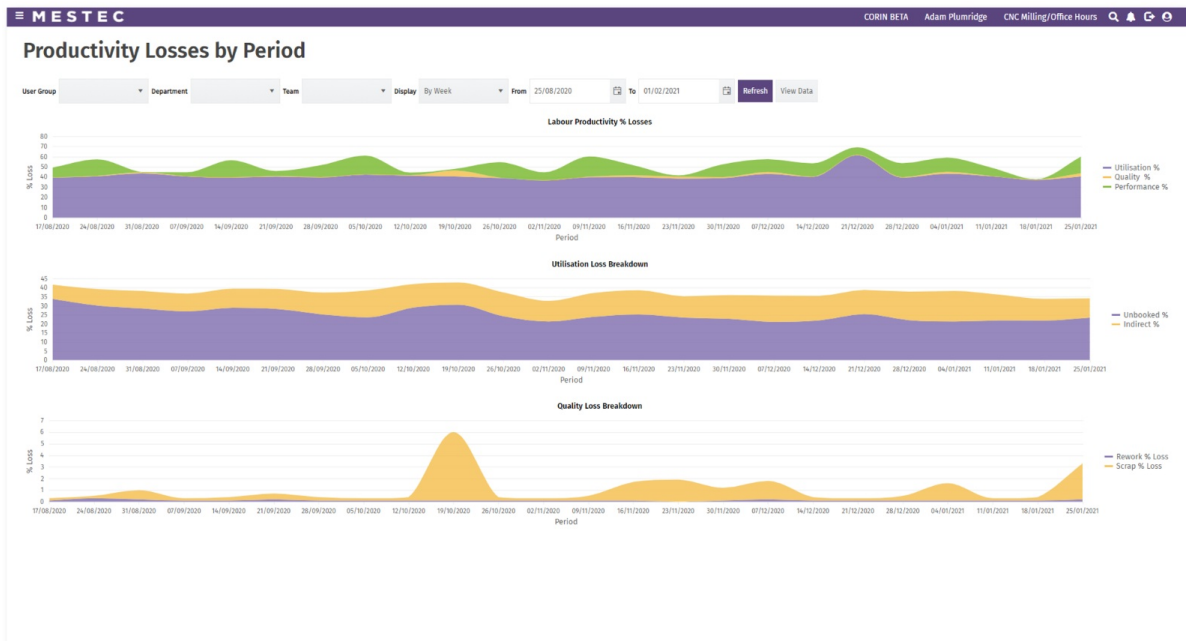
≡ MESTEC CORIN BETA Adam Plumridge CNC Milling/Office Hours

Productivity Losses by Period

User Group Department Team Display By Week From 25/08/2020 To 01/02/2021 Refresh View Data

Labour Productivity % Losses

80 70 60 50 40 30 20 10 0

% Loss

17/08/2020 24/08/2020 31/08/2020 07/09/2020 14/09/2020 21/09/2020 28/09/2020 05/10/2020 12/10/2020 19/10/2020 26/10/2020 02/11/2020 09/11/2020 16/11/2020 23/11/2020 30/11/2020 07/12/2020 14/12/2020 21/12/2020 28/12/2020 04/01/2021 11/01/2021 18/01/2021 25/01/2021

Period

Utilisation %
Quality %
Performance %

Utilisation Loss Breakdown

45 40 35 30 25 20 15 10 5 0

% Loss

17/08/2020 24/08/2020 31/08/2020 07/09/2020 14/09/2020 21/09/2020 28/09/2020 05/10/2020 12/10/2020 19/10/2020 26/10/2020 02/11/2020 09/11/2020 16/11/2020 23/11/2020 30/11/2020 07/12/2020 14/12/2020 21/12/2020 28/12/2020 04/01/2021 11/01/2021 18/01/2021 25/01/2021

Period

Unbooked %
Indirect %

Quality Loss Breakdown

7 6 5 4 3 2 1 0

% Loss

17/08/2020 24/08/2020 31/08/2020 07/09/2020 14/09/2020 21/09/2020 28/09/2020 05/10/2020 12/10/2020 19/10/2020 26/10/2020 02/11/2020 09/11/2020 16/11/2020 23/11/2020 30/11/2020 07/12/2020 14/12/2020 21/12/2020 28/12/2020 04/01/2021 11/01/2021 18/01/2021 25/01/2021

Period

Rework % Loss
Scrap % Loss